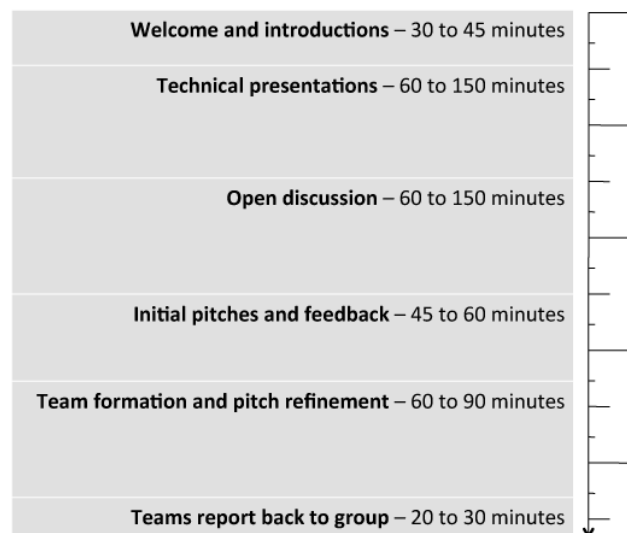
**Welcome and introductions** – 30 to 45 minutes

**Technical presentations** – 60 to 150 minutes

**Open discussion** – 60 to 150 minutes

**Initial pitches and feedback** – 45 to 60 minutes

**Team formation and pitch refinement** – 60 to 90 minutes

**Teams report back to group** – 20 to 30 minutes